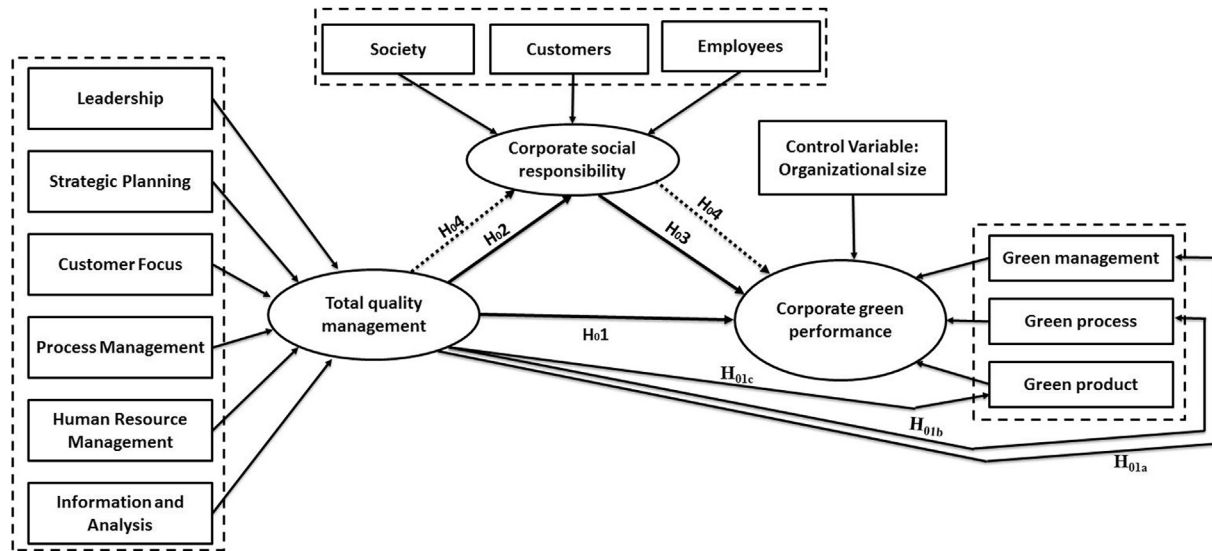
Society

Customers

Employees

Leadership

Strategic Planning

Customer Focus

Process Management

Human Resource Management

Information and Analysis

Corporate social responsibility

Control Variable: Organizational size

$H_04$

$H_02$

$H_03$

$H_04$

Total quality management

$H_01$

Corporate green performance

Green management

Green process

Green product

$H_{01c}$

$H_{01b}$

$H_{01a}$